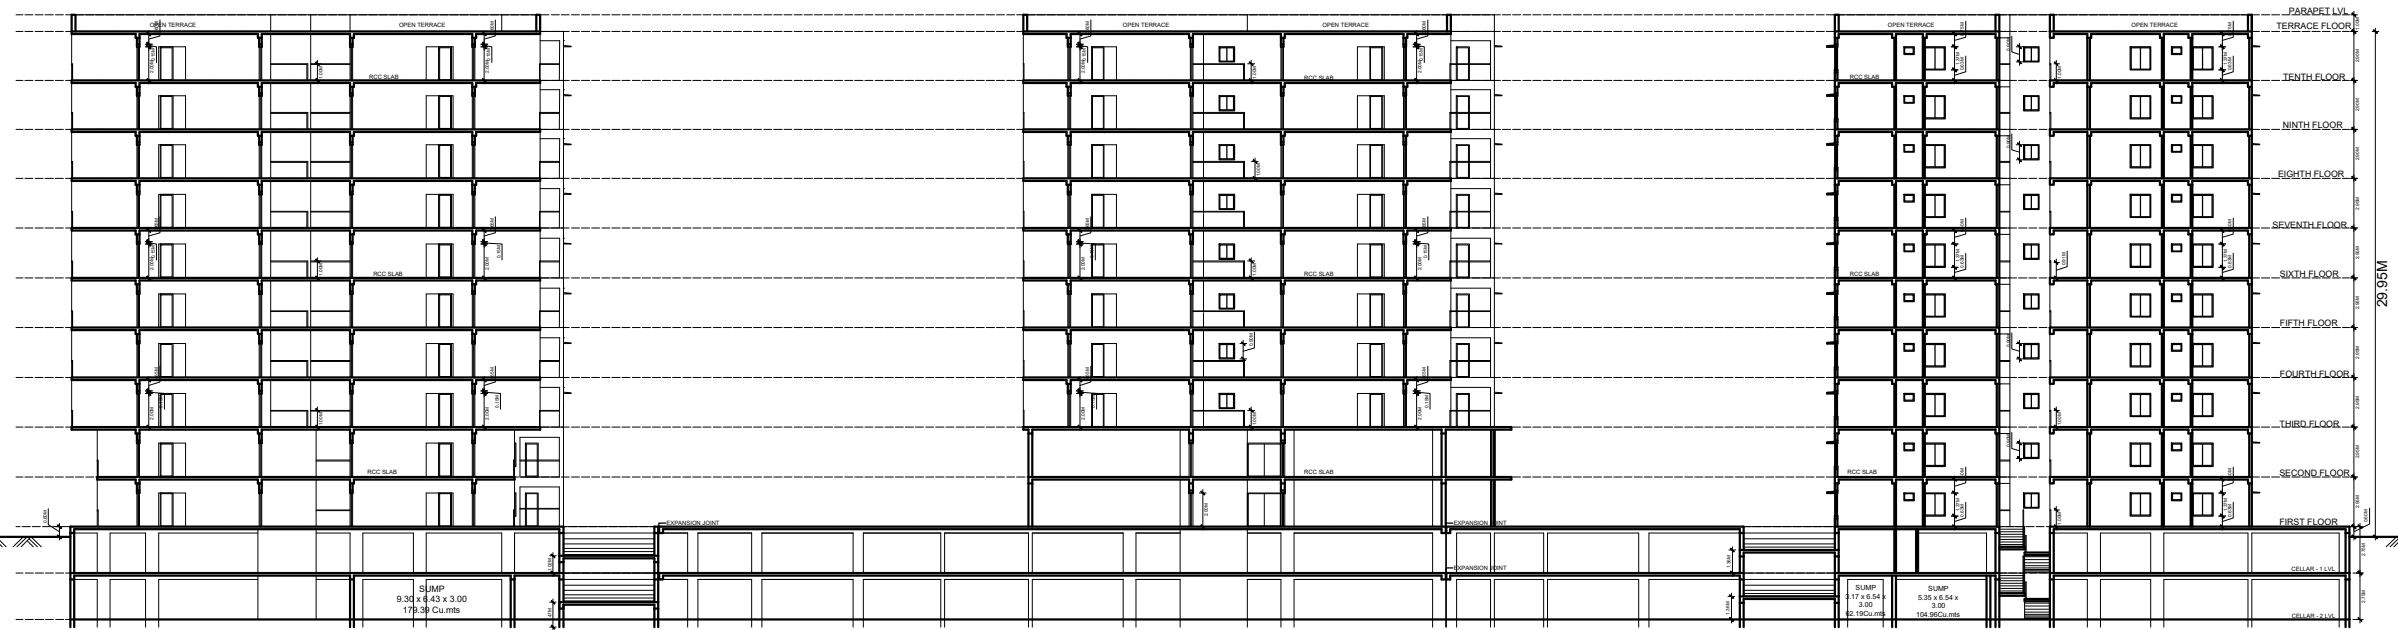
PARAPET LVL
TERRACE FLOOR
OPEN TERRACE
OPEN TERRACE
OPEN TERRACE
OPEN TERRACE
OPEN TERRACE
OPEN TERRACE
RCC SLAB
RCC SLAB
RCC SLAB
TENTH FLOOR
NINTH FLOOR
EIGHTH FLOOR
SEVENTH FLOOR
RCC SLAB
RCC SLAB
RCC SLAB
SIXTH FLOOR
FIFTH FLOOR
FOURTH FLOOR
THIRD FLOOR
RCC SLAB
RCC SLAB
RCC SLAB
SECOND FLOOR
FIRST FLOOR
29.95M
EXPANSION JOINT
EXPANSION JOINT
EXPANSION JOINT
CELLAR - 1 LVL
SUMP
9.30 x 6.43 x 3.00
179.39 Cu.mts
SUMP
3.17 x 6.54 x 3.00
62.19Cu.mts
SUMP
5.35 x 6.54 x 3.00
104.96Cu.mts
CELLAR - 2 LVL